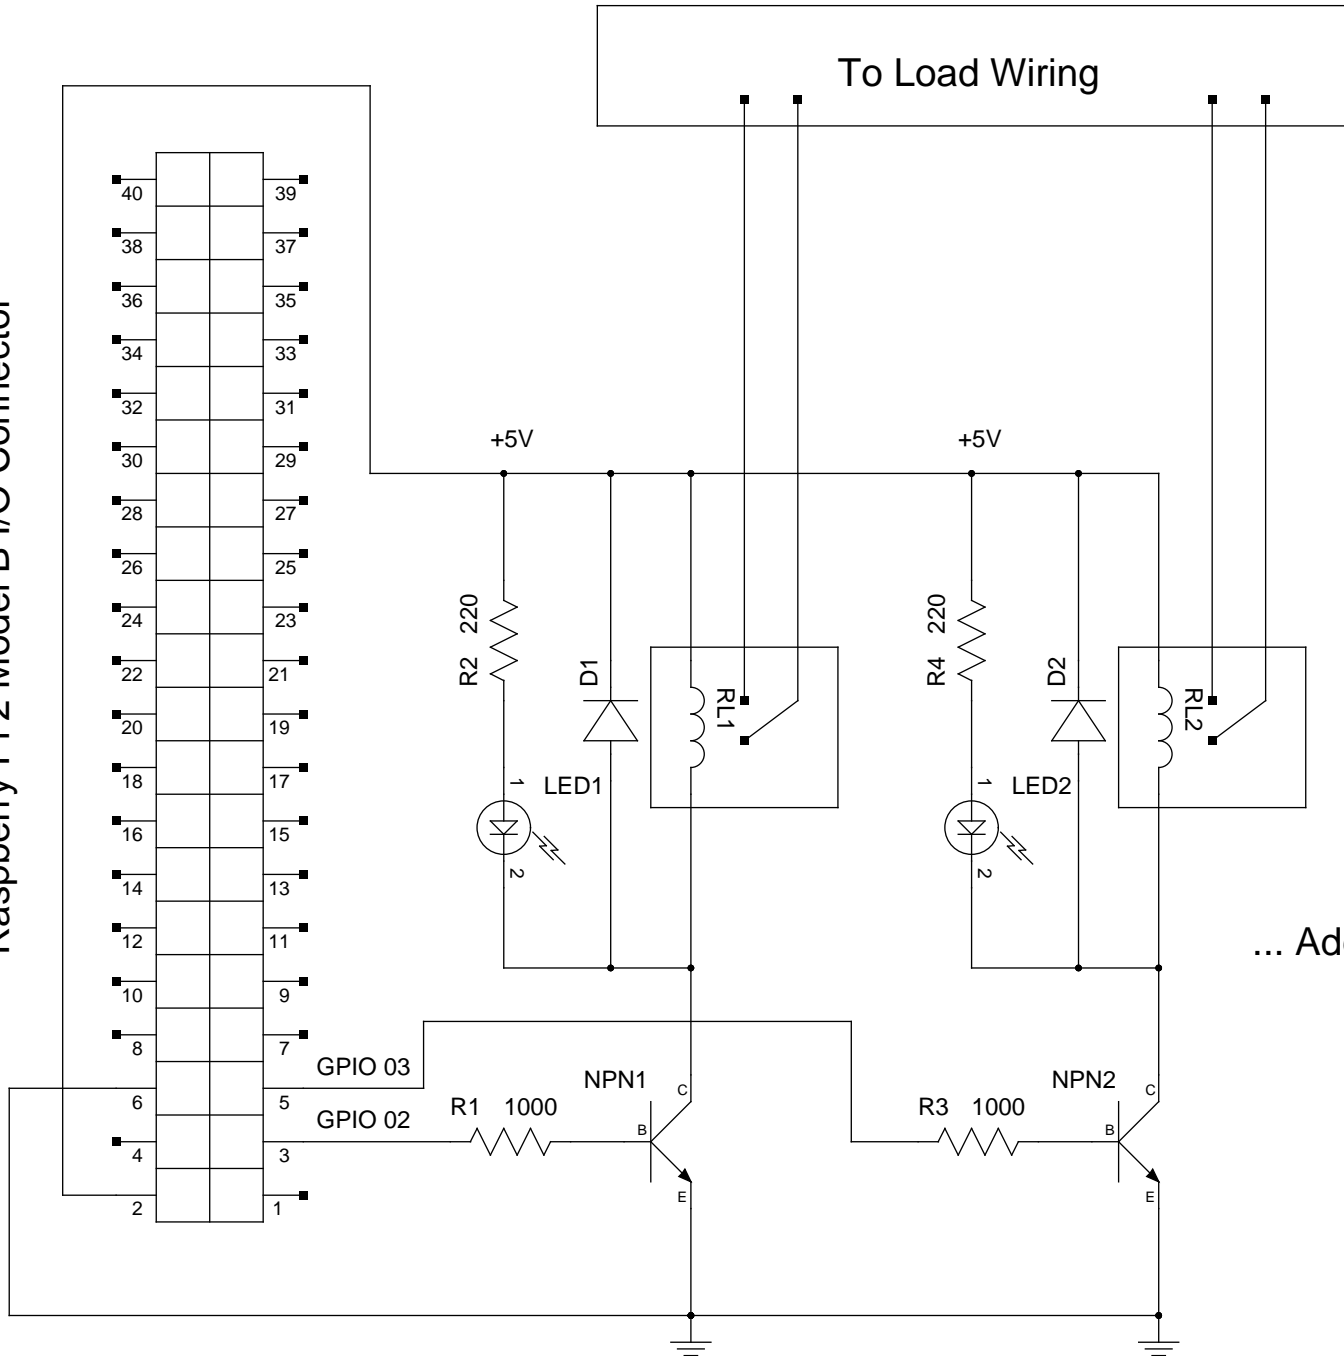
Raspberry Pi 2 Model B I/O Connector

To Load Wiring

40 39
38 37
36 35
34 33
32 31
30 29
28 27
26 25
24 23
22 21
20 19
18 17
16 15
14 13
12 11
10 9
8 7
6 5
4 3
2 1

+5V
+5V

R2 220
D1
RL1
1
LED1
2

R4 220
D2
RL2
1
LED2
2

... Ad

GPIO 03
GPIO 02
R1 1000
NPN1
C
B
E

R3 1000
NPN2
C
B
E